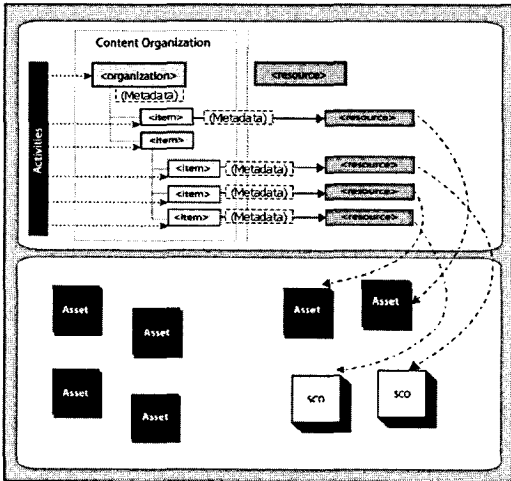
Content Organization

Activities

<organization>

(Metadata)

<resource>

<item> (Metadata) <resource>

<item>

<item> (Metadata) <resource>

<item> (Metadata) <resource>

<item> (Metadata) <resource>

Asset

Asset

Asset

Asset

Asset

Asset

SCO

SCO